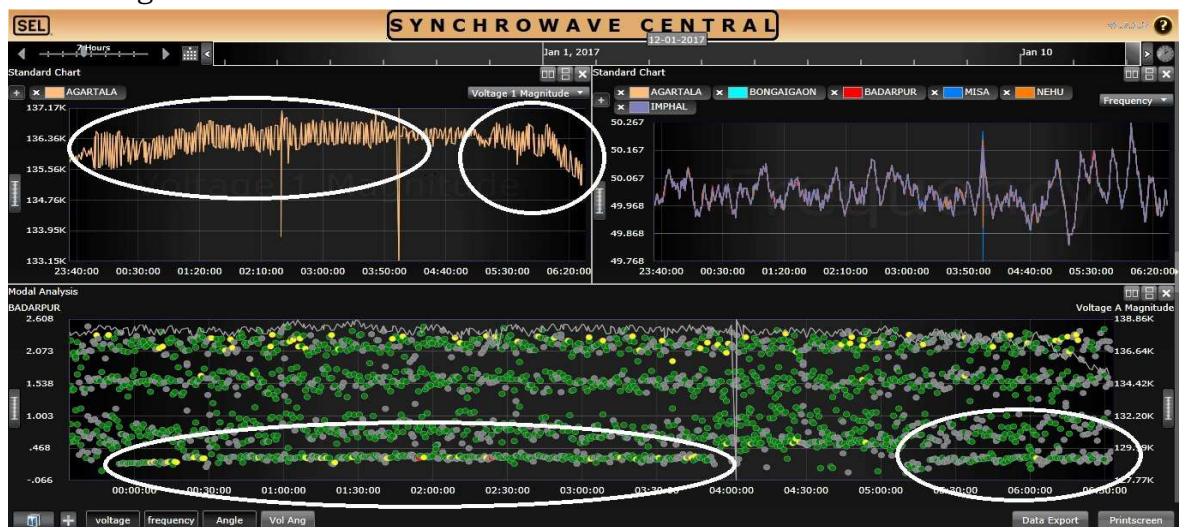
SEL

SYNCHROWAVE CENTRAL

7 Hours

Jan 1, 2017

12-01-2017

Jan 10

Standard Chart

AGARTALA

Voltage 1 Magnitude

137.17K
136.36K
135.56K
134.76K
133.95K
133.15K

23:40:00 00:30:00 01:20:00 02:10:00 03:00:00 03:50:00 04:40:00 05:30:00 06:20:00

Standard Chart

AGARTALA BONGAIGAON BADARPUR MISA NEHU IMPHAL

Frequency

50.267
50.167
50.067
49.968
49.868
49.768

23:40:00 00:30:00 01:20:00 02:10:00 03:00:00 03:50:00 04:40:00 05:30:00 06:20:00

Modal Analysis

BADARPUR

Voltage A Magnitude

2.608
2.073
1.538
1.003
.468
-.066

138.86K
136.64K
134.42K
132.20K
129.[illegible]K
127.77K

00:00:00 00:30:00 01:00:00 01:30:00 02:00:00 02:30:00 03:00:00 03:30:00 04:00:00 04:30:00 05:00:00 05:30:00 06:00:00 06:30:00

voltage frequency Angle Vol Ang

Data Export Printscreen